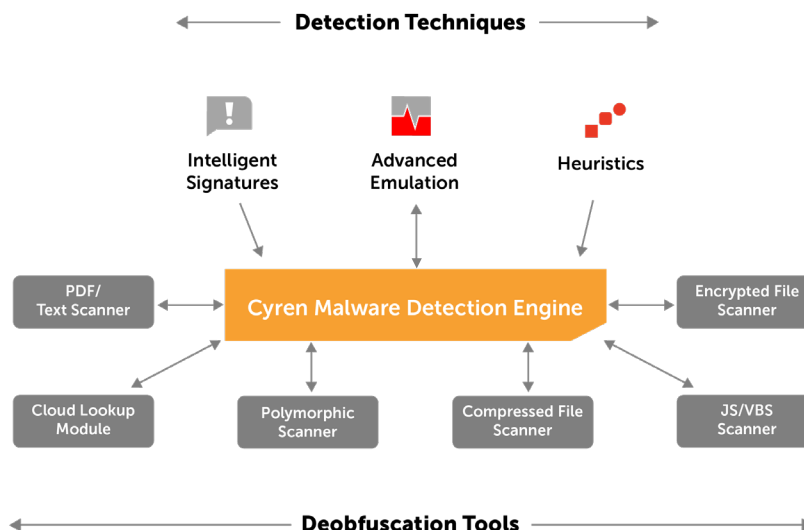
Detection Techniques

Intelligent Signatures

Advanced Emulation

Heuristics

PDF/ Text Scanner

Cyren Malware Detection Engine

Encrypted File Scanner

Cloud Lookup Module

Polymorphic Scanner

Compressed File Scanner

JS/VBS Scanner

Deobfuscation Tools